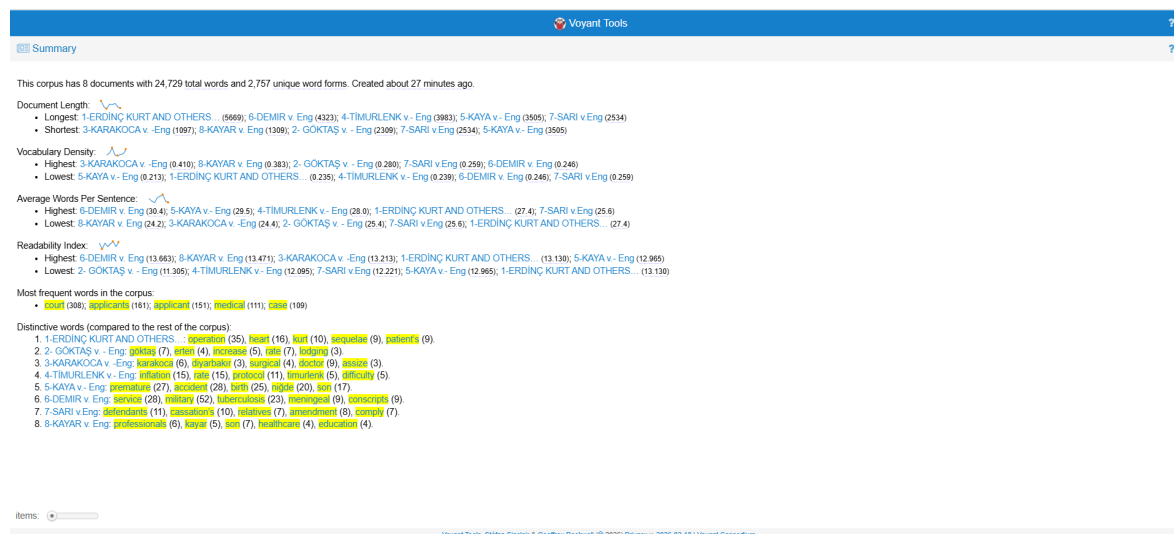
Voyant Tools

?

Summary

?

This corpus has 8 documents with 24,729 total words and 2,757 unique word forms. Created about 27 minutes ago.

Document Length:
- Longest: 1-ERDİNÇ KURT AND OTHERS... (5669); 6-DEMIR v. Eng (4323); 4-TİMURLENK v.- Eng (3983); 5-KAYA v.- Eng (3505); 7-SARI v.Eng (2534)
- Shortest: 3-KARAKOCA v. -Eng (1097); 8-KAYAR v. Eng (1309); 2- GÖKTAŞ v. - Eng (2309); 7-SARI v.Eng (2534); 5-KAYA v.- Eng (3505)

Vocabulary Density:
- Highest: 3-KARAKOCA v. -Eng (0.410); 8-KAYAR v. Eng (0.383); 2- GÖKTAŞ v. - Eng (0.280); 7-SARI v.Eng (0.259); 6-DEMIR v. Eng (0.246)
- Lowest: 5-KAYA v.- Eng (0.213); 1-ERDİNÇ KURT AND OTHERS... (0.235); 4-TİMURLENK v.- Eng (0.239); 6-DEMIR v. Eng (0.246); 7-SARI v.Eng (0.259)

Average Words Per Sentence:
- Highest: 6-DEMIR v. Eng (30.4); 5-KAYA v.- Eng (29.5); 4-TİMURLENK v.- Eng (28.0); 1-ERDİNÇ KURT AND OTHERS... (27.4); 7-SARI v.Eng (25.6)
- Lowest: 8-KAYAR v. Eng (24.2); 3-KARAKOCA v. -Eng (24.4); 2- GÖKTAŞ v. - Eng (25.4); 7-SARI v.Eng (25.6); 1-ERDİNÇ KURT AND OTHERS... (27.4)

Readability Index:
- Highest: 6-DEMIR v. Eng (13.663); 8-KAYAR v. Eng (13.471); 3-KARAKOCA v. -Eng (13.213); 1-ERDİNÇ KURT AND OTHERS... (13.130); 5-KAYA v.- Eng (12.965)
- Lowest: 2- GÖKTAŞ v. - Eng (11.305); 4-TİMURLENK v.- Eng (12.095); 7-SARI v.Eng (12.221); 5-KAYA v.- Eng (12.965); 1-ERDİNÇ KURT AND OTHERS... (13.130)

Most frequent words in the corpus:
- court (308); applicants (161); applicant (151); medical (111); case (109)

Distinctive words (compared to the rest of the corpus):
1. 1-ERDİNÇ KURT AND OTHERS...: operation (35), heart (16), kurt (10), sequelae (9), patient's (9).
2. 2- GÖKTAŞ v. - Eng: göktaş (7), erten (4), increase (5), rate (7), lodging (3).
3. 3-KARAKOCA v. -Eng: karakoca (6), diyarbakır (3), surgical (4), doctor (9), assize (3).
4. 4-TİMURLENK v.- Eng: inflation (15), rate (15), protocol (11), timurlenk (5), difficulty (5).
5. 5-KAYA v.- Eng: premature (27), accident (28), birth (25), niğde (20), son (17).
6. 6-DEMIR v. Eng: service (28), military (52), tuberculosis (23), meningeal (9), conscripts (9).
7. 7-SARI v.Eng: defendants (11), cassation's (10), relatives (7), amendment (8), comply (7).
8. 8-KAYAR v. Eng: professionals (6), kayar (5), son (7), healthcare (4), education (4).

items:

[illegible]